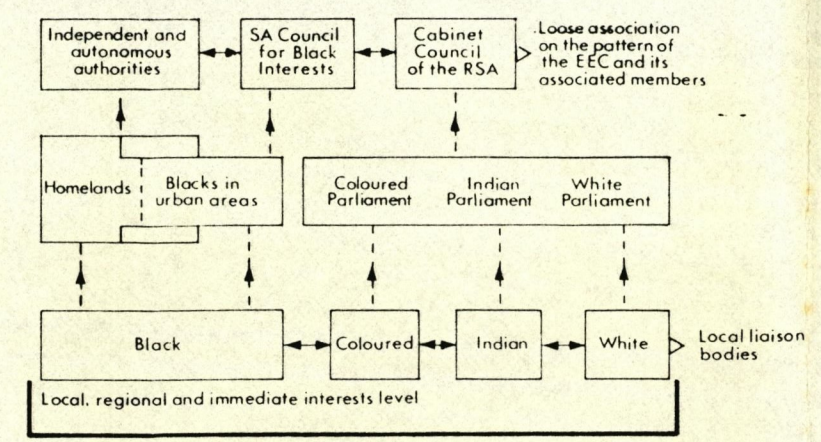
Independent and autonomous authorities

SA Council for Black Interests

Cabinet Council of the RSA

Loose association on the pattern of the EEC and its associated members

Homelands

Blacks in urban areas

Coloured Parliament

Indian Parliament

White Parliament

Black

Coloured

Indian

White

Local liaison bodies

Local, regional and immediate interests level